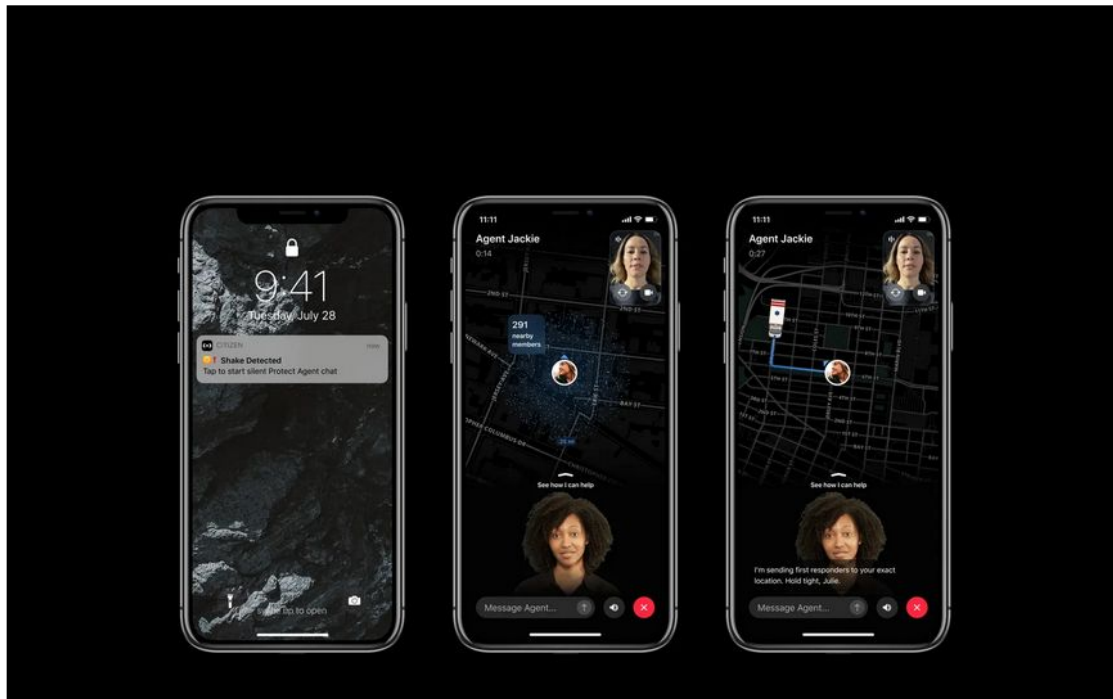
9:41
Tuesday, July 28

CITIZEN
now
Shake Detected
Tap to start silent Protect Agent chat

Swipe up to open

11:11
Agent Jackie
0:14

291
nearby
members

See how I can help

Message Agent...

11:11
Agent Jackie
0:27

See how I can help

I'm sending first responders to your exact location. Hold tight, Julie.

Message Agent...